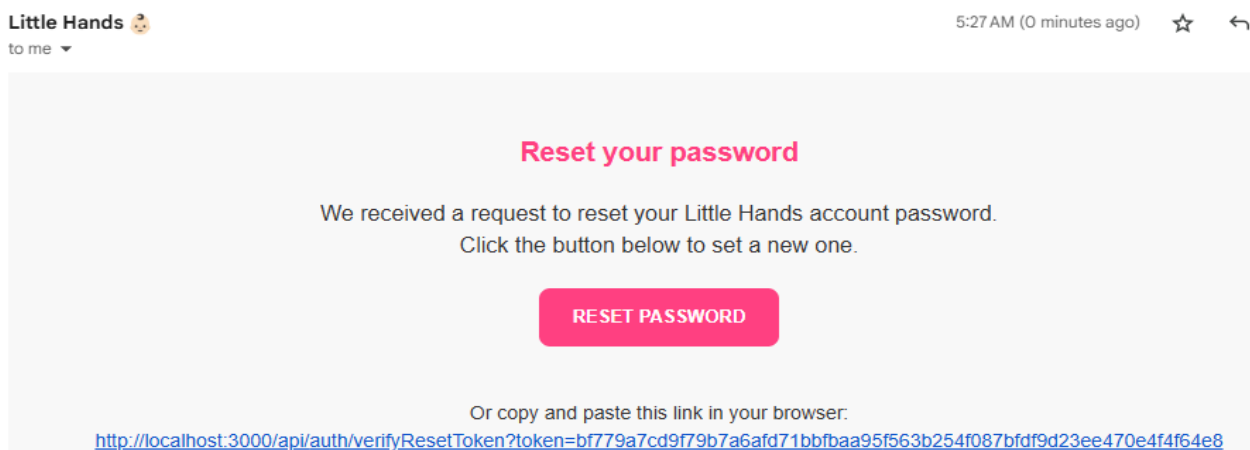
Little Hands 👶
to me

5:27 AM (0 minutes ago)

Reset your password

We received a request to reset your Little Hands account password. Click the button below to set a new one.

RESET PASSWORD

Or copy and paste this link in your browser:
http://localhost:3000/api/auth/verifyResetToken?token=bf779a7cd9f79b7a6afd71bbfbaa95f563b254f087bfdf9d23ee470e4f4f64e8